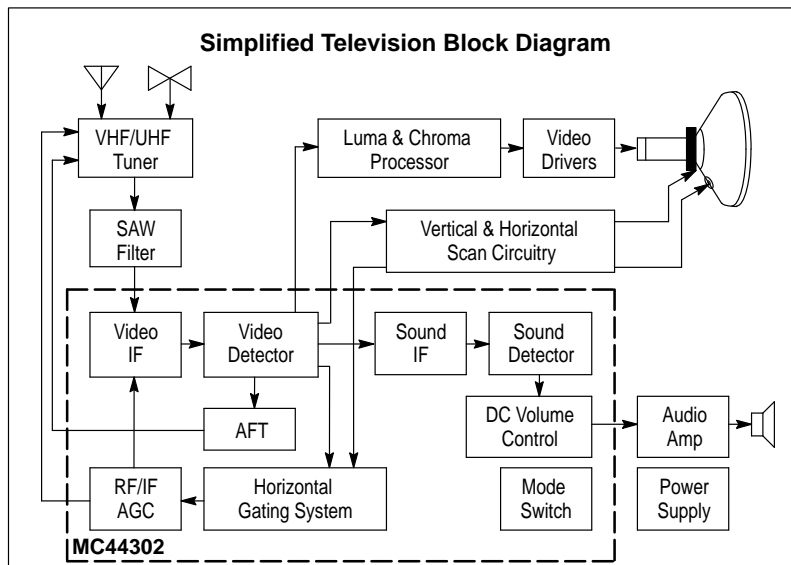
Simplified Television Block Diagram

VHF/UHF Tuner

Luma & Chroma Processor

Video Drivers

SAW Filter

Vertical & Horizontal Scan Circuitry

Video IF

Video Detector

Sound IF

Sound Detector

AFT

DC Volume Control

Audio Amp

RF/IF AGC

Horizontal Gating System

Mode Switch

Power Supply

MC44302